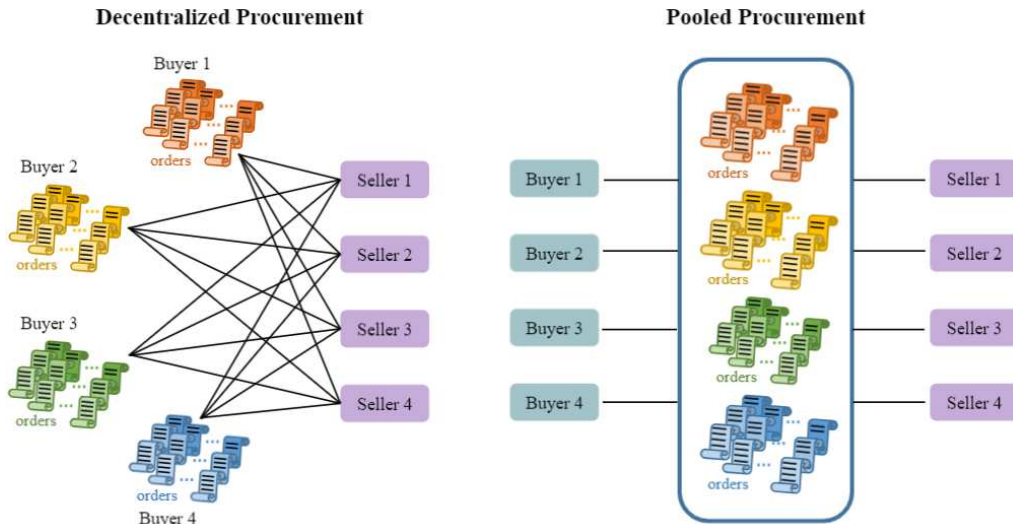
Decentralized Procurement

Buyer 1
orders

Buyer 2
orders

Buyer 3
orders

orders
Buyer 4

Seller 1
Seller 2
Seller 3
Seller 4

Pooled Procurement

Buyer 1
Buyer 2
Buyer 3
Buyer 4

orders
orders
orders
orders

Seller 1
Seller 2
Seller 3
Seller 4